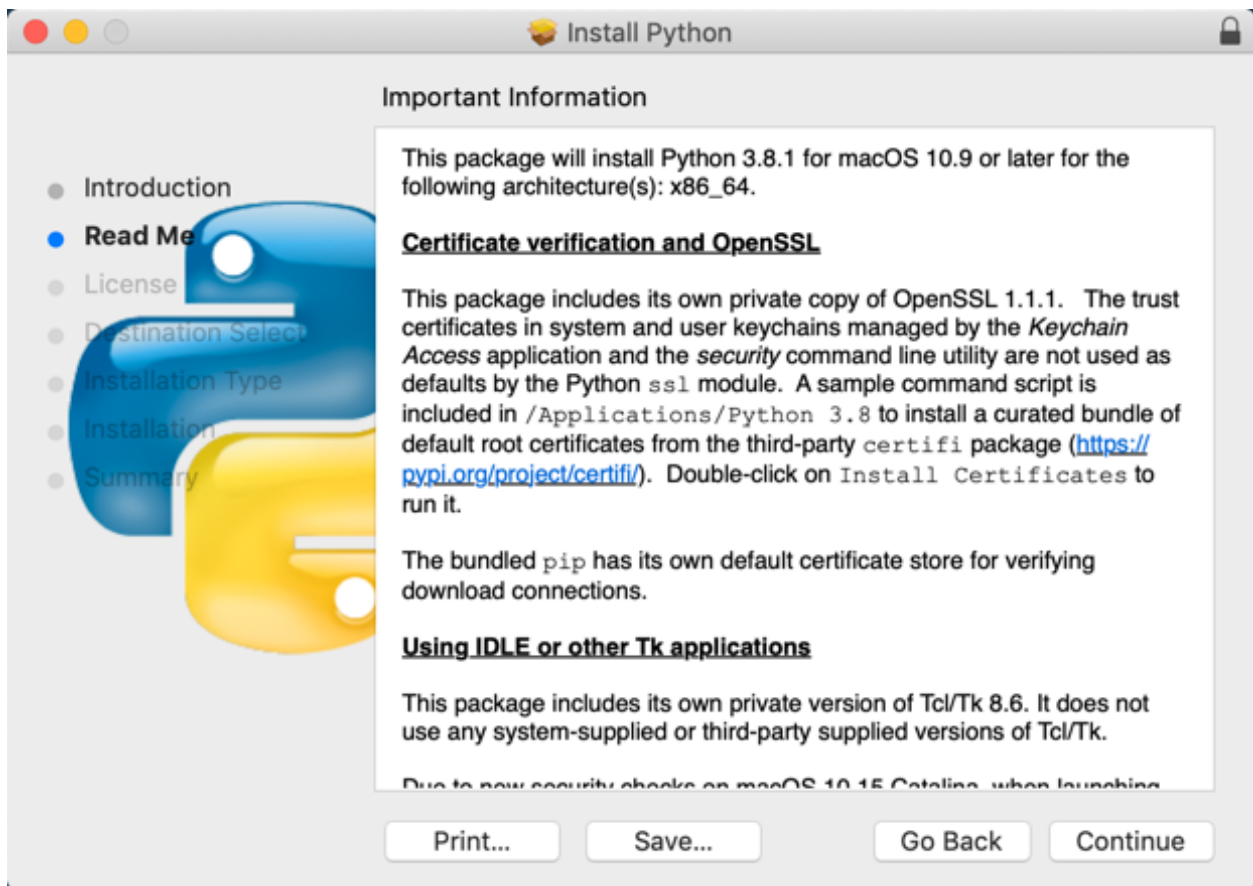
Install Python

Important Information

Introduction
Read Me
License
Destination Select
Installation Type
Installation
Summary

This package will install Python 3.8.1 for macOS 10.9 or later for the following architecture(s): x86_64.

Certificate verification and OpenSSL

This package includes its own private copy of OpenSSL 1.1.1. The trust certificates in system and user keychains managed by the *Keychain Access* application and the *security* command line utility are not used as defaults by the Python ssl module. A sample command script is included in /Applications/Python 3.8 to install a curated bundle of default root certificates from the third-party certifi package (https://pypi.org/project/certifi/). Double-click on Install Certificates to run it.

The bundled pip has its own default certificate store for verifying download connections.

Using IDLE or other Tk applications

This package includes its own private version of Tcl/Tk 8.6. It does not use any system-supplied or third-party supplied versions of Tcl/Tk.

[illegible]

Print... Save... Go Back Continue